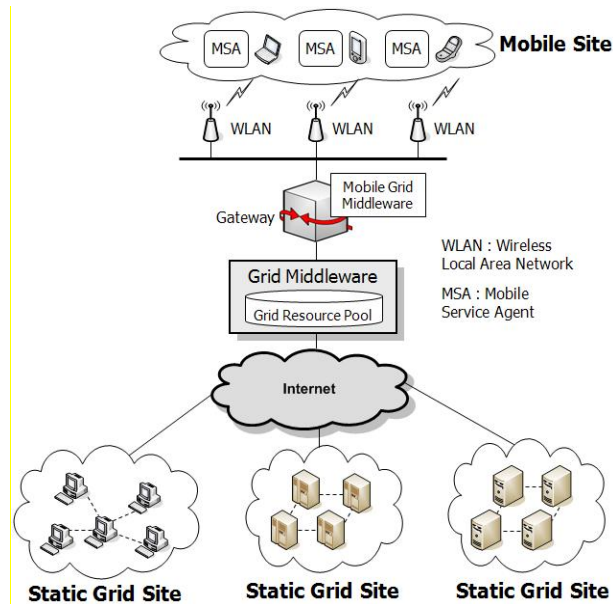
MSA MSA MSA

Mobile Site

WLAN WLAN WLAN

Mobile Grid Middleware

Gateway

WLAN : Wireless Local Area Network

MSA : Mobile Service Agent

Grid Middleware

Grid Resource Pool

Internet

Static Grid Site

Static Grid Site

Static Grid Site